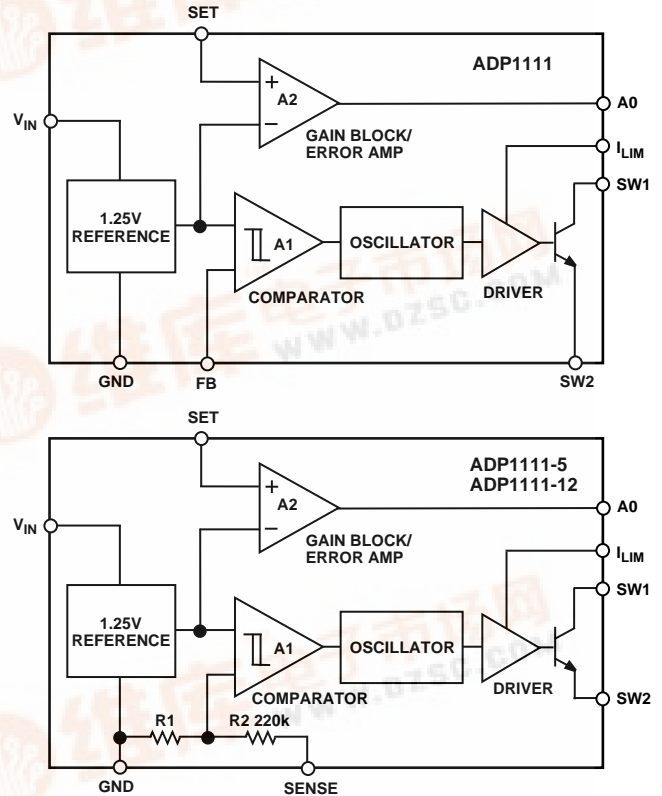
SET

ADP1111

$V_{IN}$

+

A2

−

A0

GAIN BLOCK/ ERROR AMP

$I_{LIM}$

SW1

1.25V REFERENCE

A1

OSCILLATOR

COMPARATOR

DRIVER

WWW.OZSC.COM

GND

FB

SW2

SET

ADP1111-5
ADP1111-12

$V_{IN}$

+

A2

−

A0

GAIN BLOCK/ ERROR AMP

$I_{LIM}$

SW1

1.25V REFERENCE

A1

OSCILLATOR

COMPARATOR

DRIVER

WWW.OZSC.COM

SW2

R1

R2 220k

GND

SENSE